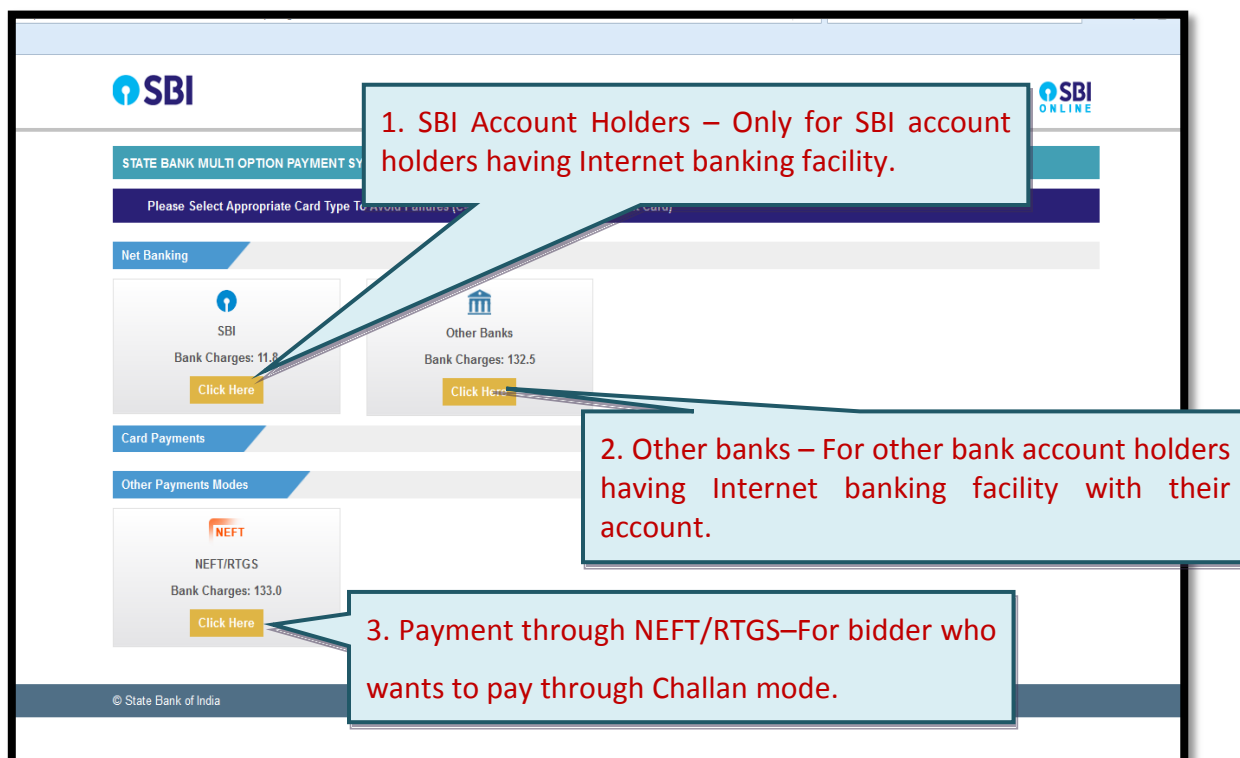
SBI

SBI ONLINE

1. SBI Account Holders – Only for SBI account holders having Internet banking facility.

STATE BANK MULTI OPTION PAYMENT SY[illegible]

Please Select Appropriate Card Type To Avoid Failures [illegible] Card)

Net Banking

SBI

Bank Charges: 11.8

Click Here

Other Banks

Bank Charges: 132.5

Click Here

Card Payments

Other Payments Modes

NEFT

NEFT/RTGS

Bank Charges: 133.0

Click Here

2. Other banks – For other bank account holders having Internet banking facility with their account.

3. Payment through NEFT/RTGS–For bidder who wants to pay through Challan mode.

© State Bank of India